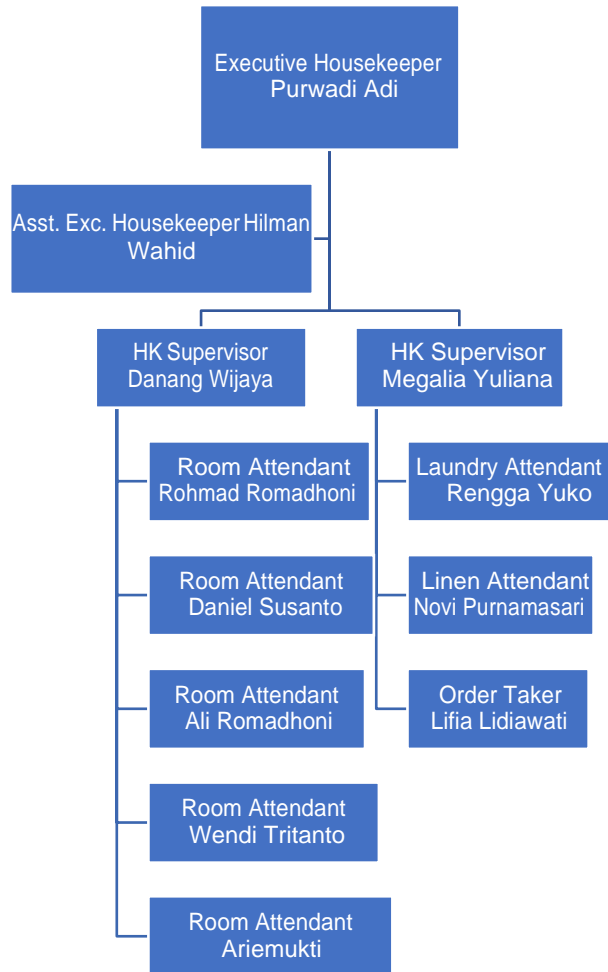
Executive Housekeeper
Purwadi Adi

Asst. Exc. Housekeeper Hilman Wahid

HK Supervisor
Danang Wijaya

HK Supervisor
Megalia Yuliana

Room Attendant
Rohmad Romadhoni

Room Attendant
Daniel Susanto

Room Attendant
Ali Romadhoni

Room Attendant
Wendi Tritanto

Room Attendant
Ariemukti

Laundry Attendant
Rengga Yuko

Linen Attendant
Novi Purnamasari

Order Taker
Lifia Lidiawati